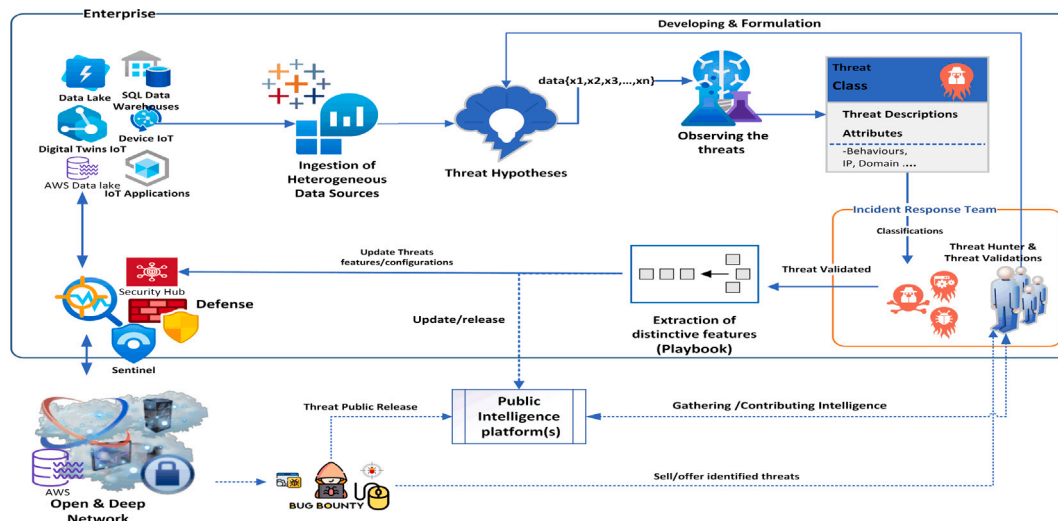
Enterprise

Developing & Formulation

Data Lake

SQL Data Warehouses

Device IoT

Digital Twins IoT

AWS Data lake

IoT Applications

Ingestion of Heterogeneous Data Sources

data{x1,x2,x3,...,xn}

Threat Hypotheses

Observing the threats

Threat
Class

Threat Descriptions

Attributes

-Behaviours,
IP, Domain ....

Incident Response Team

Classifications

Threat Hunter & Threat Validations

Update Threats features/configurations

Security Hub

Defense

Threat Validated

Extraction of distinctive features (Playbook)

Update/release

Sentinel

Public Intelligence platform(s)

Threat Public Release

Gathering /Contributing Intelligence

AWS

Open & Deep Network

BUG BOUNTY

Sell/offer identified threats